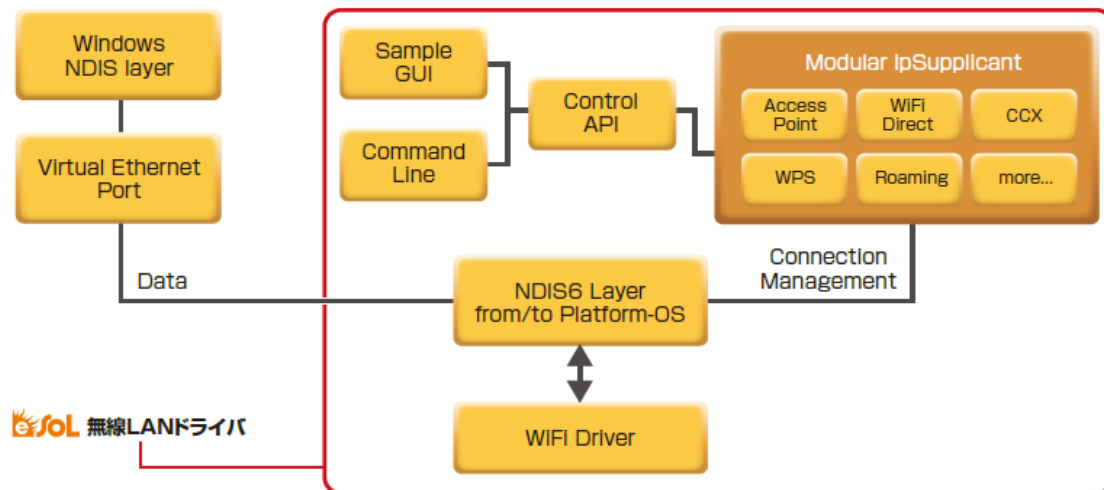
Windows NDIS layer

Virtual Ethernet Port

Data

Sample GUI

Command Line

Control API

Modular lpSupplicant

Access Point

WiFi Direct

CCX

WPS

Roaming

more...

Connection Management

NDIS6 Layer from/to Platform-OS

WiFi Driver

eSOL 無線LANドライバ